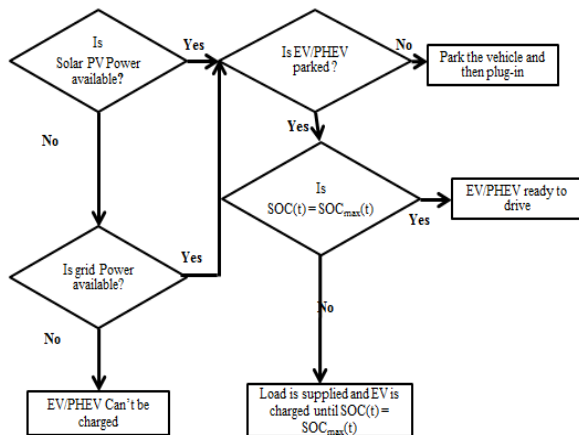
Is Solar PV Power available?

Yes

No

Is EV/PHEV parked ?

No

Park the vehicle and then plug-in

Yes

Is $SOC(t) = SOC_{max}(t)$

Yes

EV/PHEV ready to drive

Is grid Power available?

Yes

No

No

EV/PHEV Can't be charged

Load is supplied and EV is charged until $SOC(t) = SOC_{max}(t)$